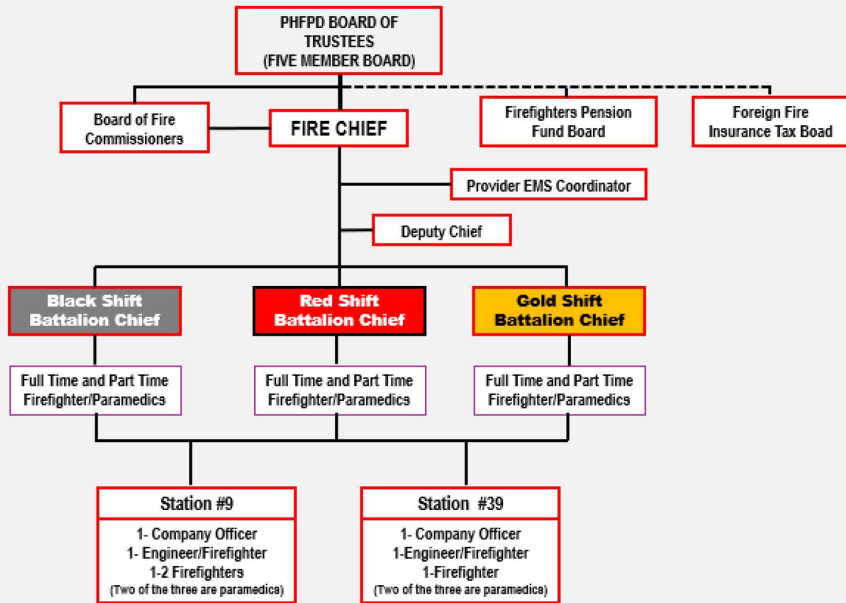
PHFPD BOARD OF TRUSTEES (FIVE MEMBER BOARD)

Board of Fire Commissioners

FIRE CHIEF

Firefighters Pension Fund Board

Foreign Fire Insurance Tax Boad

Provider EMS Coordinator

Deputy Chief

Black Shift Battalion Chief

Red Shift Battalion Chief

Gold Shift Battalion Chief

Full Time and Part Time Firefighter/Paramedics

Full Time and Part Time Firefighter/Paramedics

Full Time and Part Time Firefighter/Paramedics

Station #9

1- Company Officer
1- Engineer/Firefighter
1-2 Firefighters
(Two of the three are paramedics)

Station #39

1- Company Officer
1-Engineer/Firefighter
1-Firefighter
(Two of the three are paramedics)